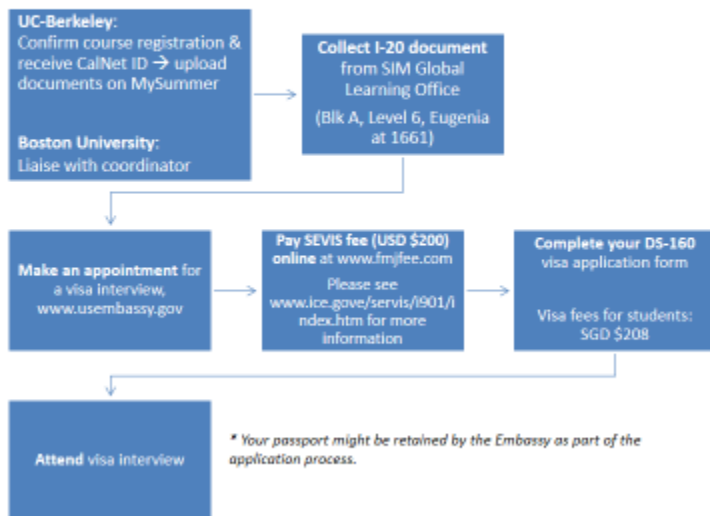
UC-Berkeley:
Confirm course registration & receive CalNet ID → upload documents on MySummer

Boston University:
Liaise with coordinator

Collect I-20 document from SIM Global Learning Office

(Blk A, Level 6, Eugenia at 1661)

Make an appointment for a visa interview, www.usembassy.gov

Pay SEVIS fee (USD $200) online at www.fmjfee.com

Please see www.ice.gove/servis/i901/index.htm for more information

Complete your DS-160 visa application form

Visa fees for students: SGD $208

Attend visa interview

* Your passport might be retained by the Embassy as part of the application process.